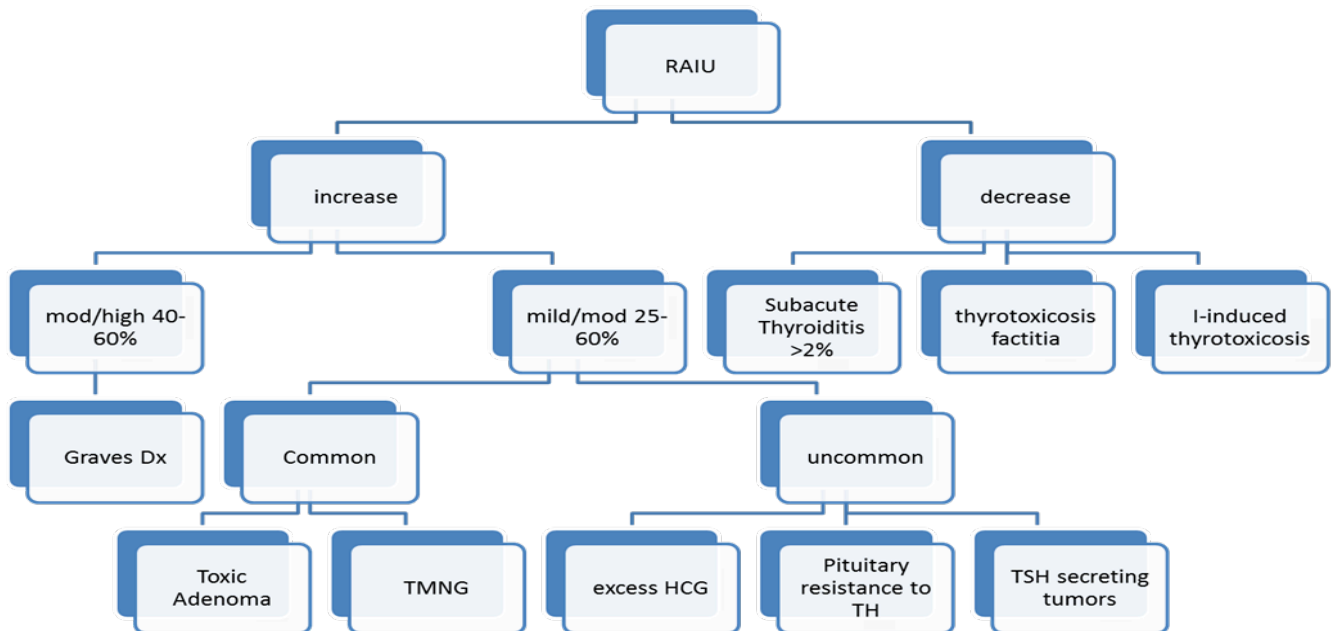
RAIU

increase

decrease

mod/high 40-60%

mild/mod 25-60%

Subacute Thyroiditis >2%

thyrotoxicosis factitia

I-induced thyrotoxicosis

Graves Dx

Common

uncommon

Toxic Adenoma

TMNG

excess HCG

Pituitary resistance to TH

TSH secreting tumors